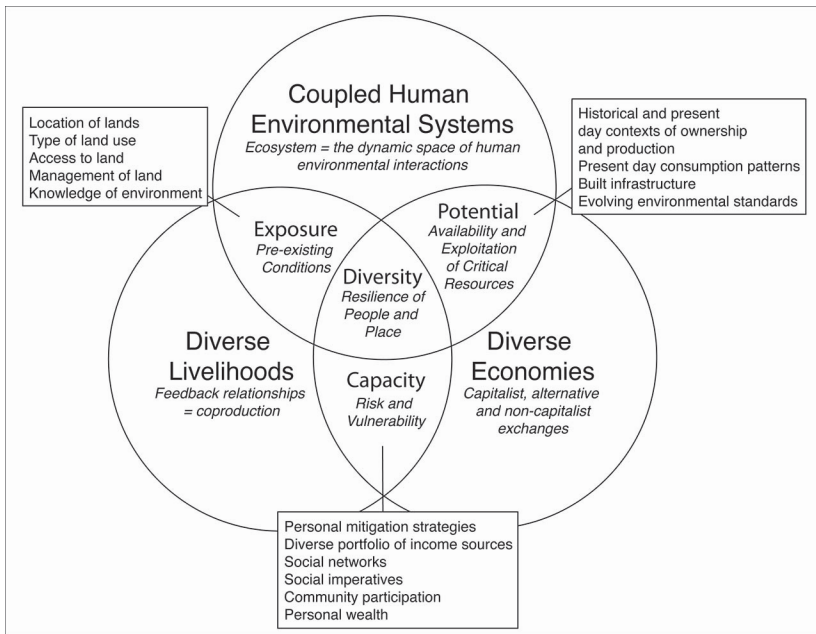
Location of lands
Type of land use
Access to land
Management of land
Knowledge of environment

Coupled Human Environmental Systems
Ecosystem = the dynamic space of human environmental interactions

Historical and present day contexts of ownership and production
Present day consumption patterns
Built infrastructure
Evolving environmental standards

Exposure
Pre-existing Conditions

Potential
Availability and Exploitation of Critical Resources

Diversity
Resilience of People and Place

Diverse Livelihoods
Feedback relationships = coproduction

Capacity
Risk and Vulnerability

Diverse Economies
Capitalist, alternative and non-capitalist exchanges

Personal mitigation strategies
Diverse portfolio of income sources
Social networks
Social imperatives
Community participation
Personal wealth